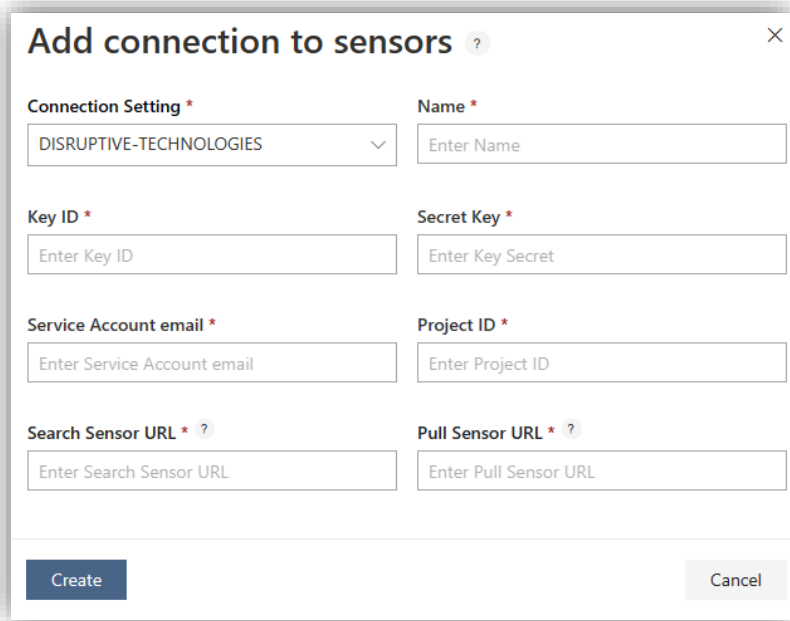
Add connection to sensors ?

×

Connection Setting *
DISRUPTIVE-TECHNOLOGIES

Name *
Enter Name

Key ID *
Enter Key ID

Secret Key *
Enter Key Secret

Service Account email *
Enter Service Account email

Project ID *
Enter Project ID

Search Sensor URL * ?
Enter Search Sensor URL

Pull Sensor URL * ?
Enter Pull Sensor URL

Create

Cancel